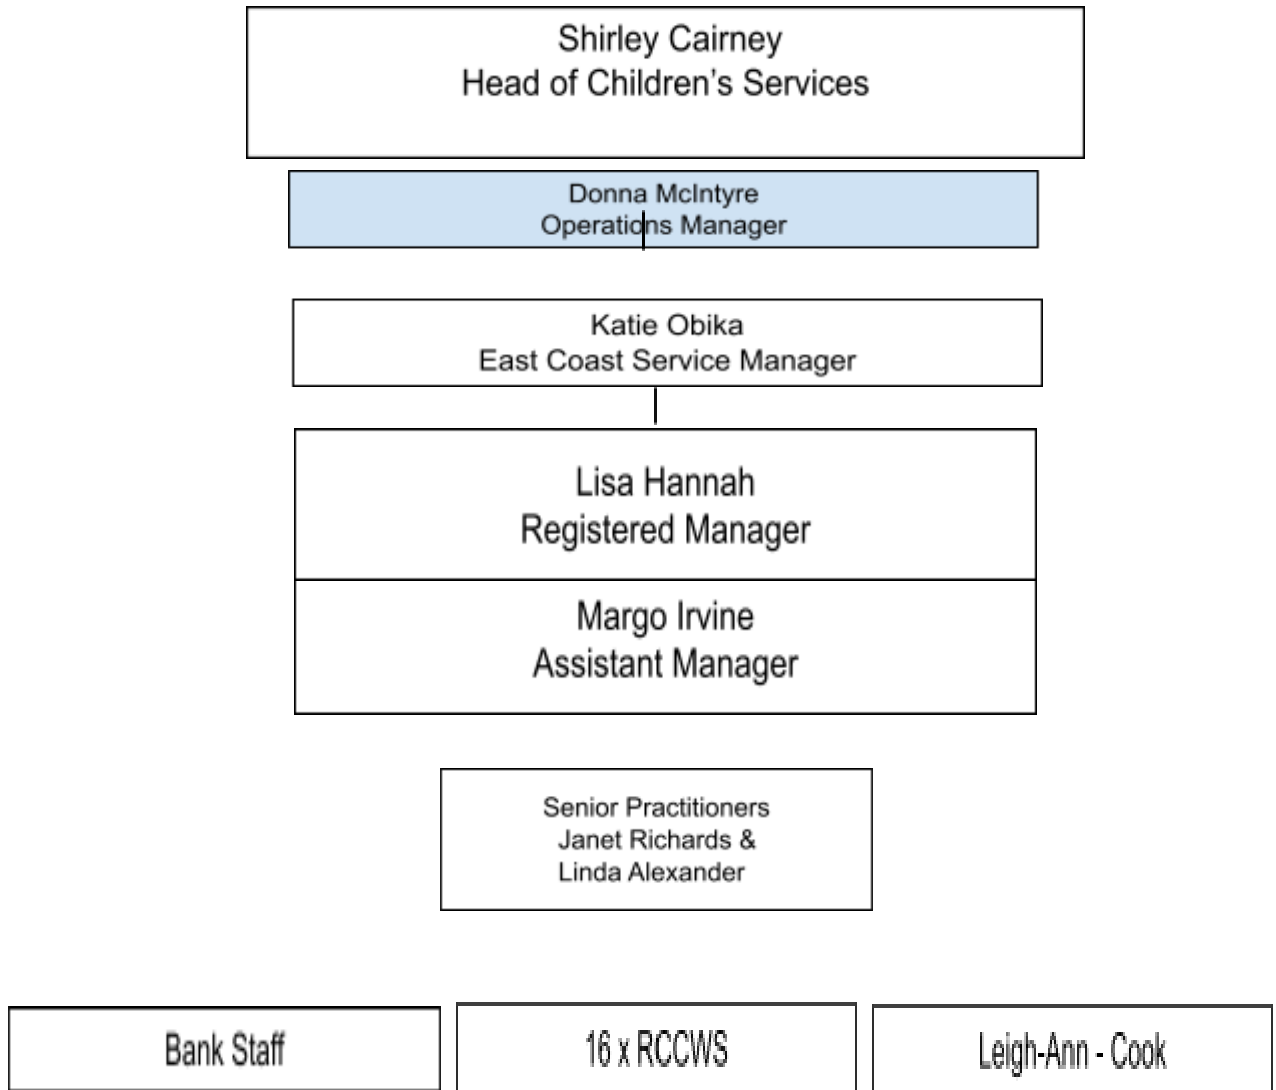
Shirley Cairney
Head of Children's Services

Donna McIntyre
Operations Manager

Katie Obika
East Coast Service Manager

Lisa Hannah
Registered Manager

Margo Irvine
Assistant Manager

Senior Practitioners
Janet Richards &
Linda Alexander

Bank Staff

16 x RCCWS

Leigh-Ann - Cook